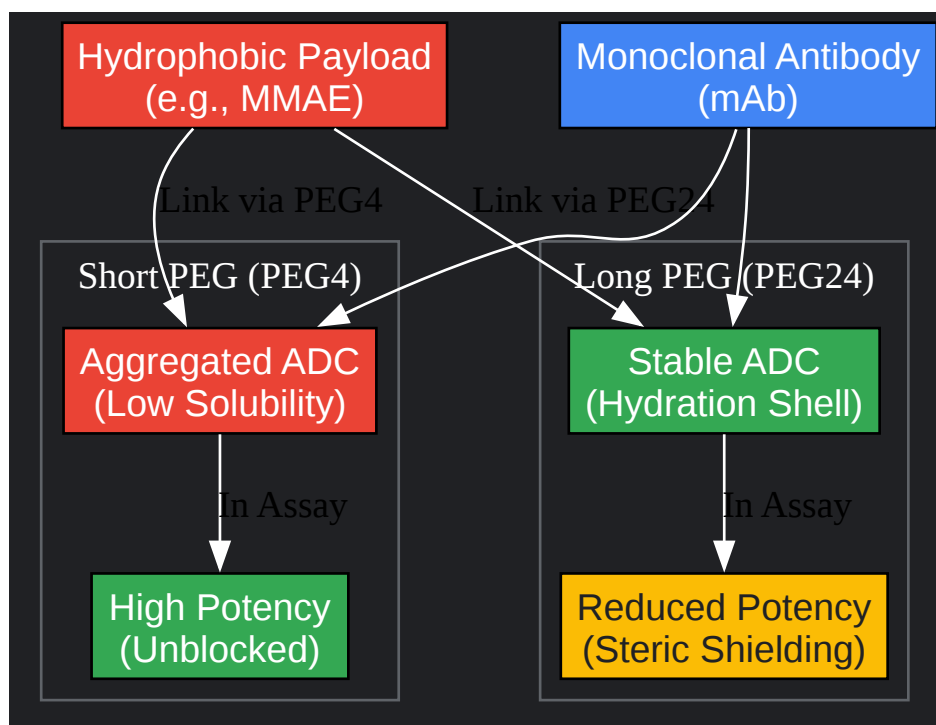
Hydrophobic Payload
(e.g., MMAE)

Monoclonal Antibody
(mAb)

Link via PEG4

Link via PEG24

Short PEG (PEG4)

Aggregated ADC
(Low Solubility)

In Assay

High Potency
(Unblocked)

Long PEG (PEG24)

Stable ADC
(Hydration Shell)

In Assay

Reduced Potency
(Steric Shielding)